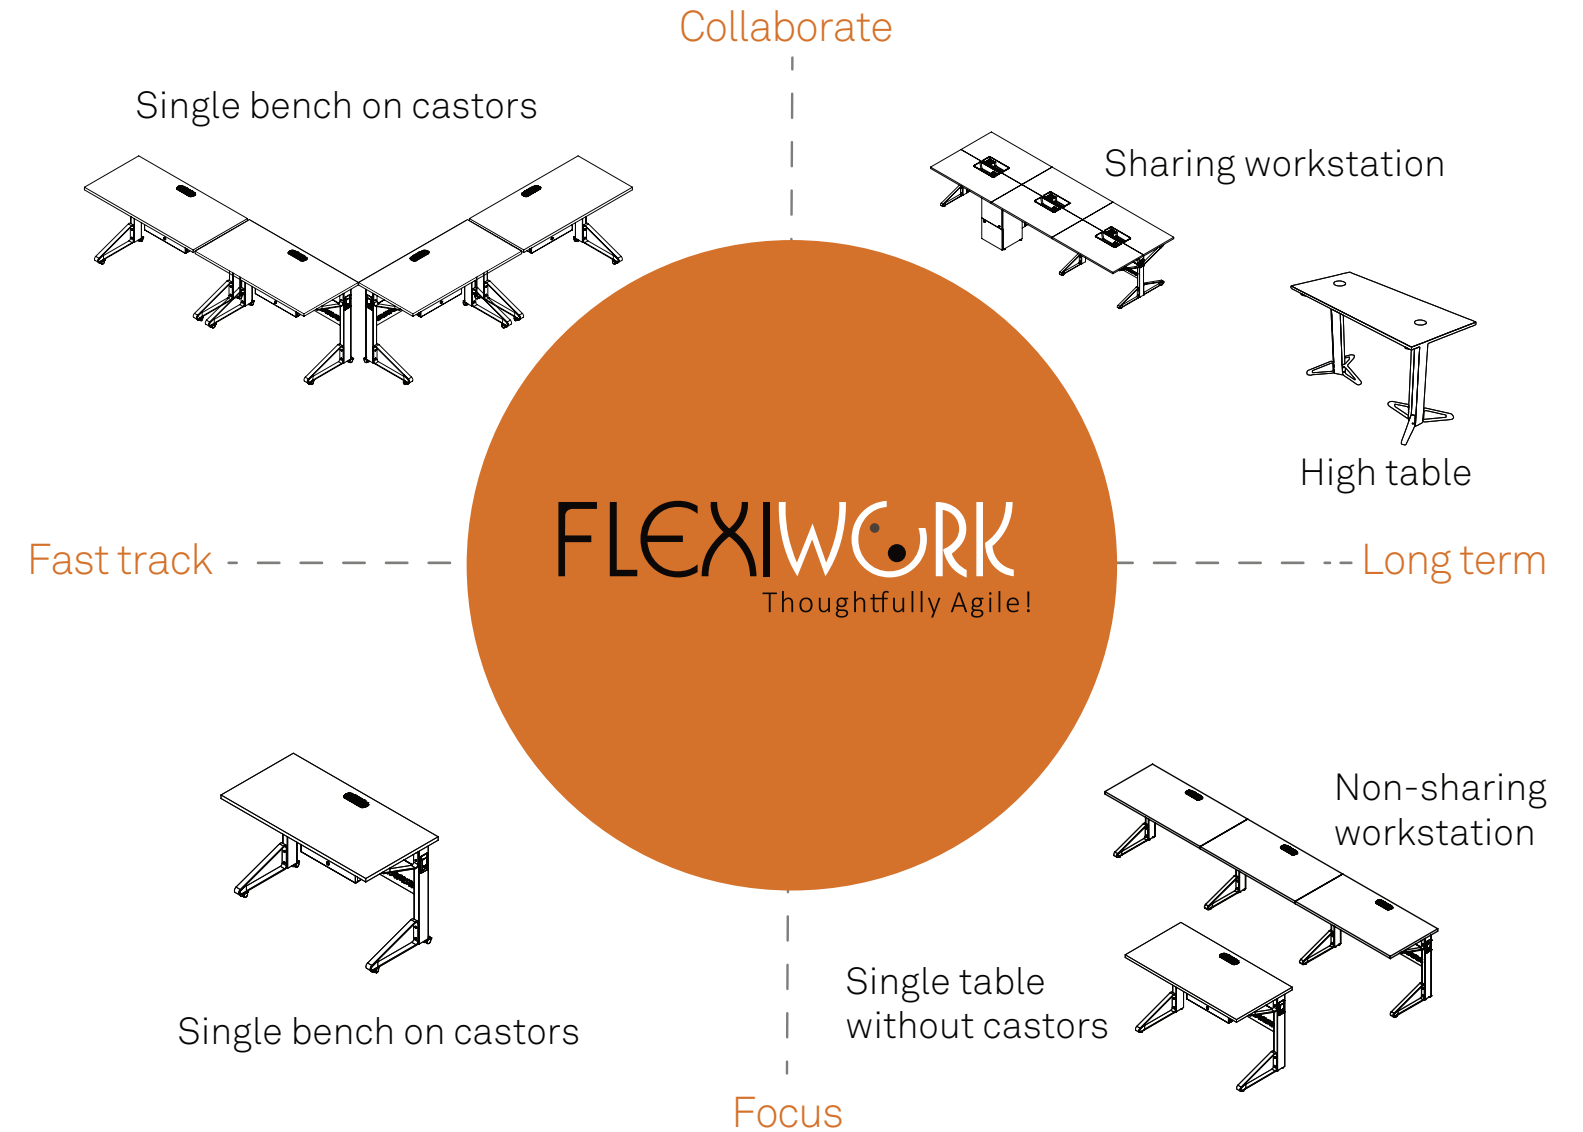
Collaborate

Single bench on castors

Sharing workstation

High table

Fast track

FLEXIWORK
Thoughtfully Agile!

Long term

Non-sharing workstation

Single bench on castors

Single table without castors

Focus